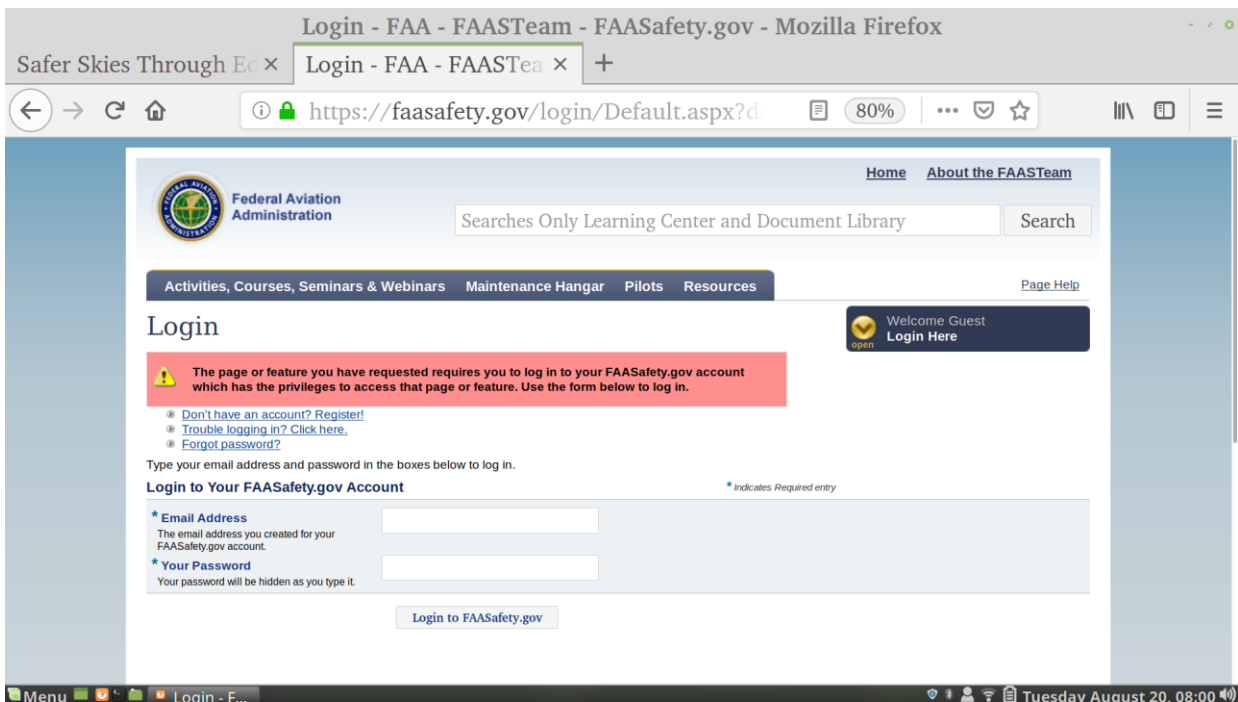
Login - FAA - FAASTeam - FAASafety.gov - Mozilla Firefox

Safer Skies Through Ed ×
Login - FAA - FAASTea ×
+

https://faasafety.gov/login/Default.aspx?d
80%

Home
About the FAASTeam

FEDERAL AVIATION ADMINISTRATION
Federal Aviation Administration

Searches Only Learning Center and Document Library
Search

Activities, Courses, Seminars & Webinars
Maintenance Hangar
Pilots
Resources

Page Help

Login

open
Welcome Guest
Login Here

The page or feature you have requested requires you to log in to your FAASafety.gov account which has the privileges to access that page or feature. Use the form below to log in.

Don't have an account? Register!
Trouble logging in? Click here.
Forgot password?

Type your email address and password in the boxes below to log in.

Login to Your FAASafety.gov Account

* Indicates Required entry

* Email Address
The email address you created for your FAASafety.gov account.

* Your Password
Your password will be hidden as you type it.

Login to FAASafety.gov

Menu
Login - F...
Tuesday August 20, 08:00